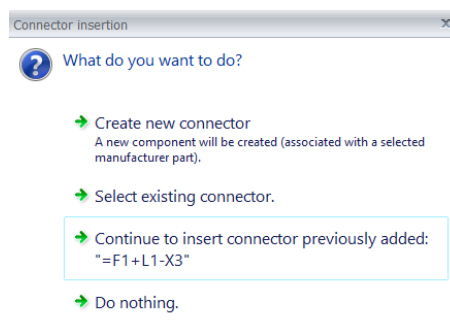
Connector insertion

What do you want to do?

Create new connector
A new component will be created (associated with a selected manufacturer part).

Select existing connector.

Continue to insert connector previously added: "=F1+L1-X3"

Do nothing.